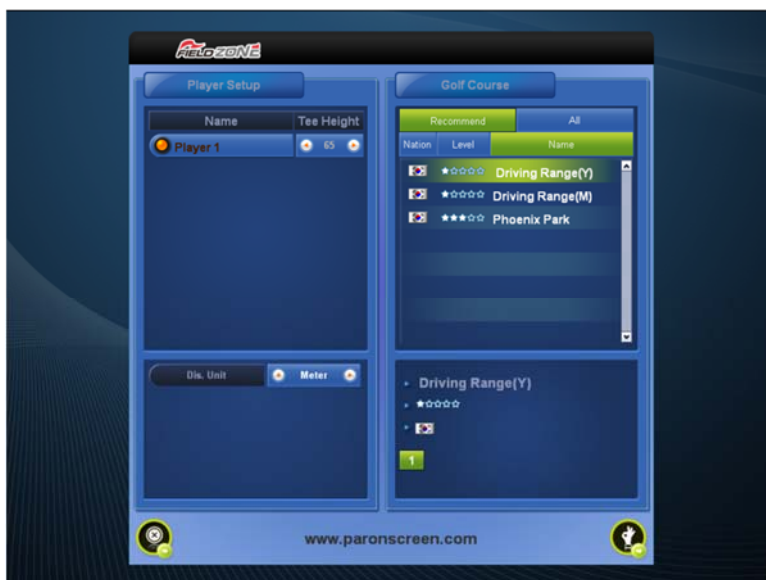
FIELDZONE

Player Setup

| Name | Tee Height |
|---|---|
| Player 1 | 65 |

Dis. Unit
Meter

Golf Course

Recommend
All

| Nation | Level | Name |
|---|---|---|
| | ★☆☆☆☆ | Driving Range(Y) |
| | ★☆☆☆☆ | Driving Range(M) |
| | ★★★☆☆ | Phoenix Park |

Driving Range(Y)
★☆☆☆☆

1

www.paronscreen.com